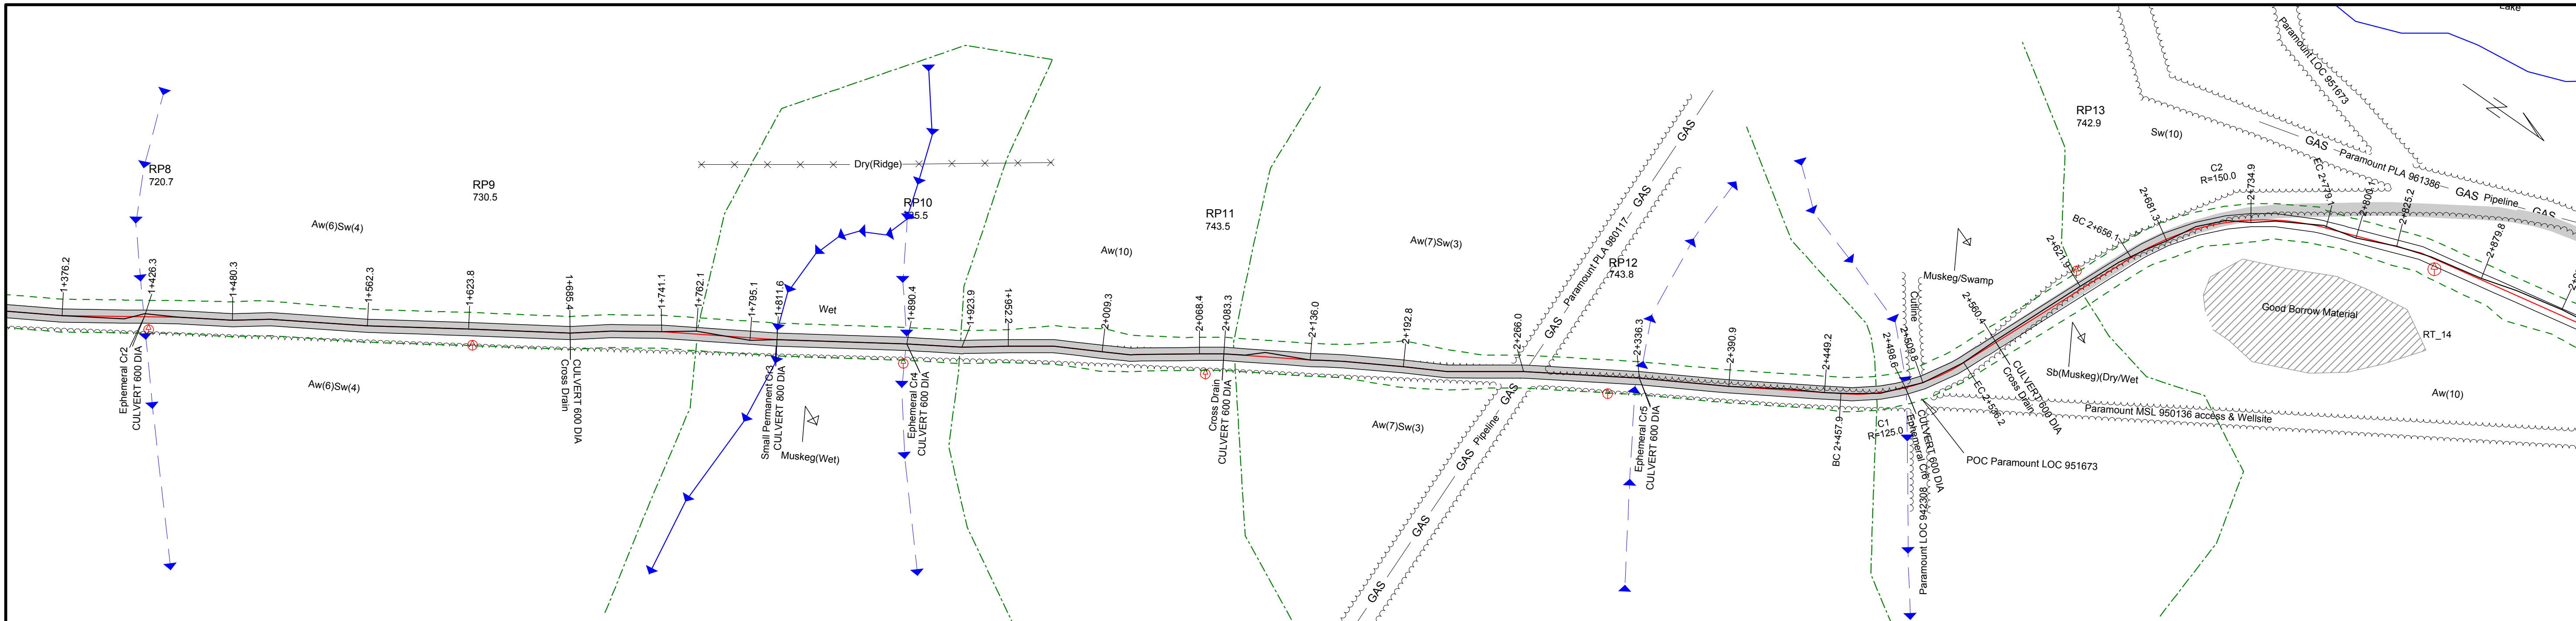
Lake
Paramount LOC 951673
RP13
742.9
Sw(10)
GAS
Paramount PLA 961386
GAS Pipeline
GAS
C2
R=150.0
2+734.9
EC 2+779.1
2+800
2+825.2
2+879.8
2+681.3
BC 2+656.1
2+621.9
Dry(Ridge)
RP8
720.7
RP9
730.5
RP10
735.5
RP11
743.5
Aw(6)Sw(4)
Aw(10)
Aw(7)Sw(3)
GAS
Paramount PLA 980117
GAS
GAS
RP12
743.8
Muskeg/Swamp
Good Borrow Material
RT_14
Sb(Muskeg)(Dry/Wet
Aw(10)
Paramount MSL 950136 access & Wellsite
1+376.2
1+426.3
1+480.3
1+562.3
1+623.8
1+685.4
1+741.1
1+762.1
1+795.1
1+811.6
1+890.4
1+923.9
1+952.2
2+009.3
2+068.4
2+083.3
2+136.0
2+192.8
2+266.0
2+336.3
2+390.9
2+449.2
2+498.6
2+509.8
2+560.4
EC 2+536.2
Wet
Ephemeral Cr2
CULVERT 600 DIA
Aw(6)Sw(4)
CULVERT 600 DIA
Cross Drain
Small Permanent Cr3
CULVERT 800 DIA
Muskeg(Wet)
Ephemeral Cr4
CULVERT 600 DIA
Cross Drain
CULVERT 600 DIA
Aw(7)Sw(3)
GAS Pipeline
GAS
GAS
GAS
Ephemeral Cr5
CULVERT 600 DIA
BC 2+457.9
C1
R=125.0
Ephemeral Cr6
CULVERT 600 DIA
Cutline
Paramount LOC 942308
POC Paramount LOC 951673
CULVERT 600 DIA
Cross Drain